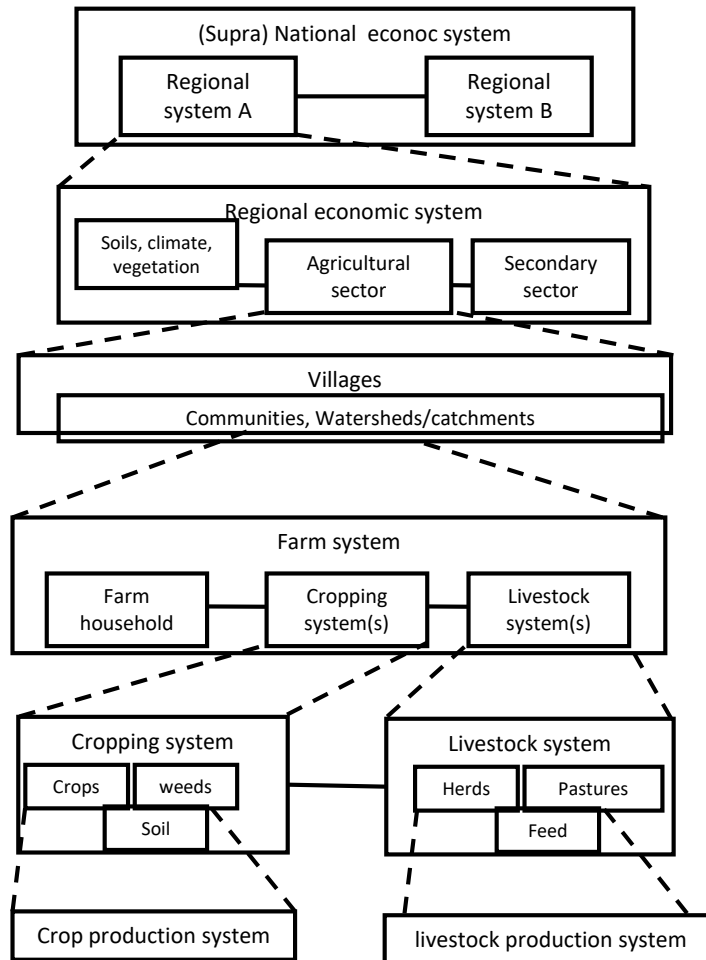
(Supra) National econoc system

Regional system A

Regional system B

Regional economic system

Soils, climate, vegetation

Agricultural sector

Secondary sector

Villages

Communities, Watersheds/catchments

Farm system

Farm household

Cropping system(s)

Livestock system(s)

Cropping system

Crops

weeds

Soil

Livestock system

Herds

Pastures

Feed

Crop production system

livestock production system